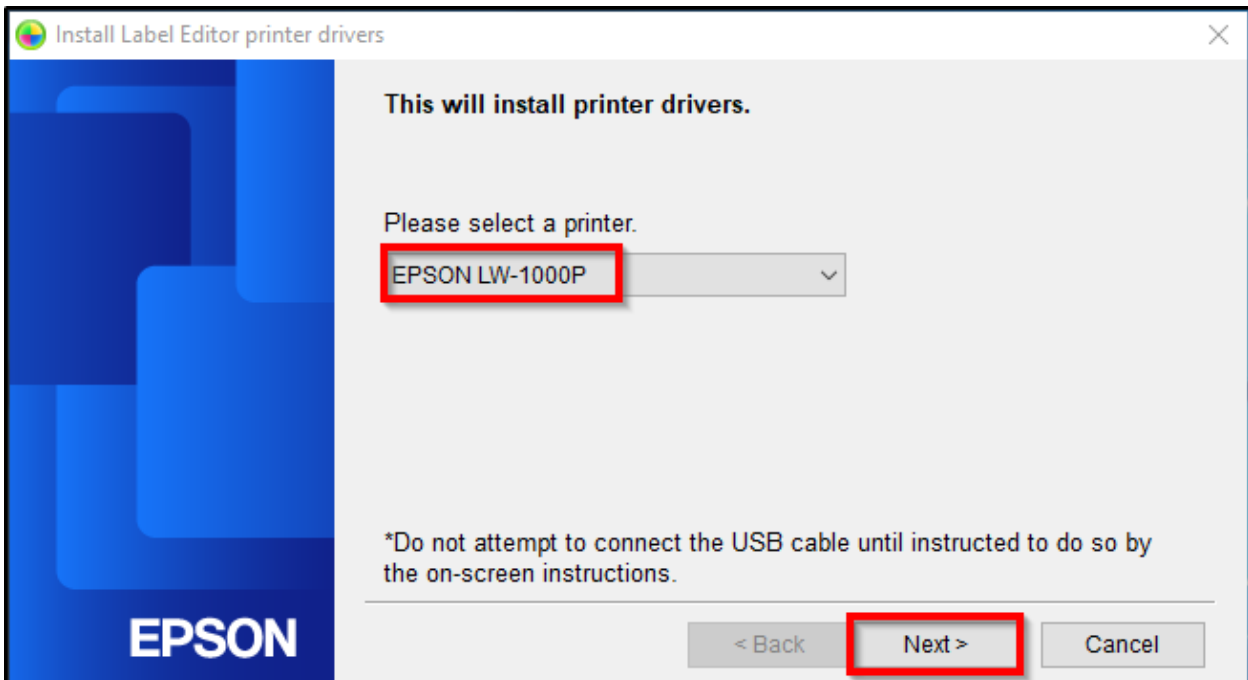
Install Label Editor printer drivers

This will install printer drivers.

Please select a printer.

EPSON LW-1000P

*Do not attempt to connect the USB cable until instructed to do so by the on-screen instructions.

EPSON

< Back

Next >

Cancel